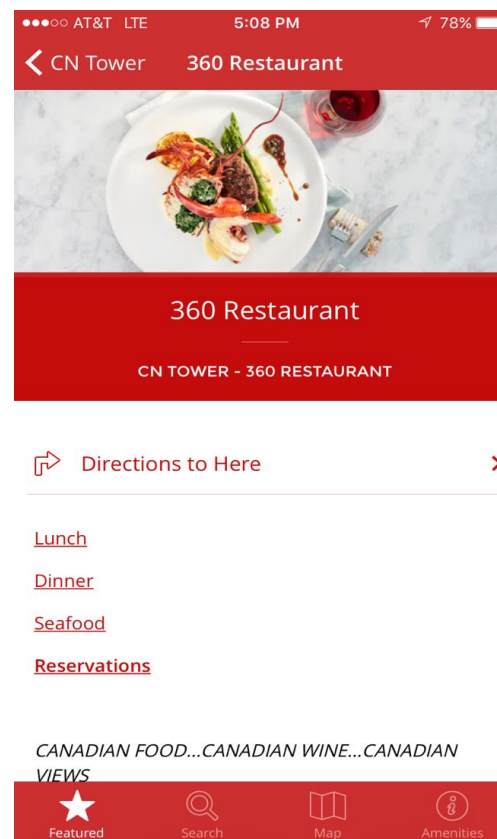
●●●○○ AT&T LTE 5:08 PM 78%

CN Tower 360 Restaurant

360 Restaurant

CN TOWER - 360 RESTAURANT

Directions to Here

Lunch

Dinner

Seafood

Reservations

CANADIAN FOOD...CANADIAN WINE...CANADIAN VIEWS

Featured Search Map Amenities